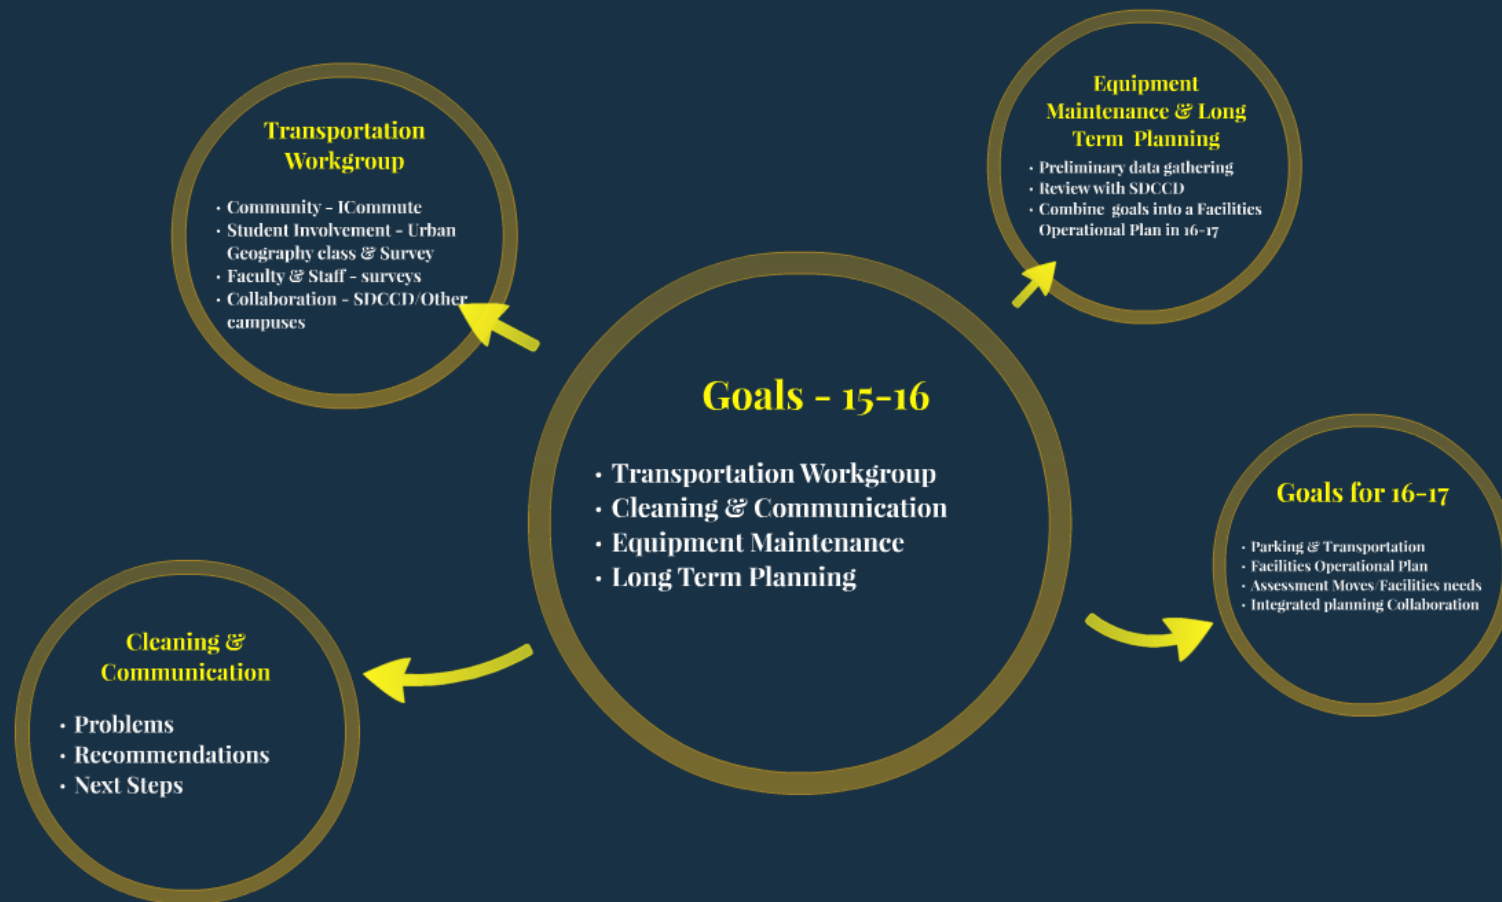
Transportation Workgroup

- Community - ICommute
- Student Involvement - Urban Geography class & Survey
- Faculty & Staff - surveys
- Collaboration - SDCCD/Other campuses

Equipment Maintenance & Long Term Planning

- Preliminary data gathering
- Review with SDCCD
- Combine goals into a Facilities Operational Plan in 16-17

Goals - 15-16

- Transportation Workgroup
- Cleaning & Communication
- Equipment Maintenance
- Long Term Planning

Goals for 16-17

- Parking & Transportation
- Facilities Operational Plan
- Assessment Moves/Facilities needs
- Integrated planning Collaboration

Cleaning & Communication

- Problems
- Recommendations
- Next Steps